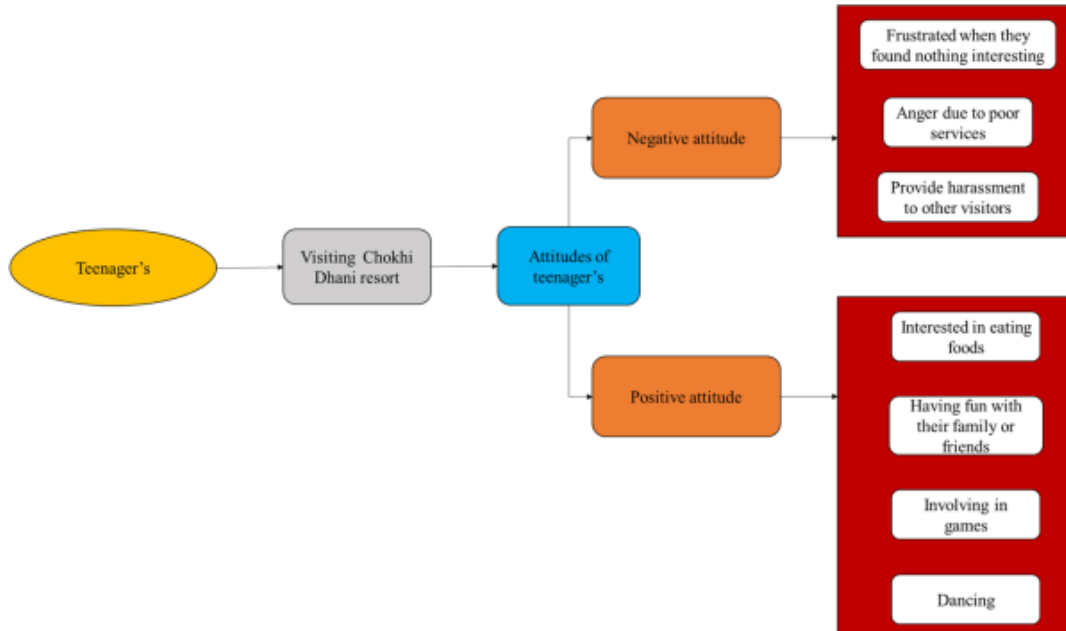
Teenager's

Visiting Chokhi Dhani resort

Attitudes of teenager's

Negative attitude

Frustrated when they found nothing interesting

Anger due to poor services

Provide harassment to other visitors

Positive attitude

Interested in eating foods

Having fun with their family or friends

Involving in games

Dancing